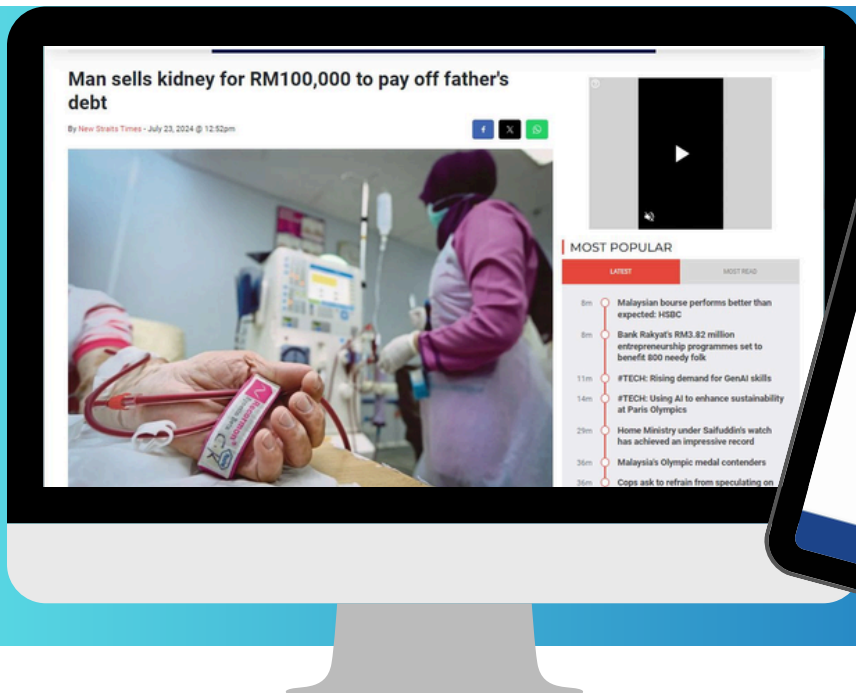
Man sells kidney for RM100,000 to pay off father's debt

By New Straits Times - July 23, 2024 @ 12:52pm

MOST POPULAR

LATEST

MOST READ

8m Malaysian bourse performs better than expected: HSBC

8m Bank Rakyat's RM3.82 million entrepreneurship programmes set to benefit 800 needy folk

11m #TECH: Rising demand for GenAI skills

14m #TECH: Using AI to enhance sustainability at Paris Olympics

29m Home Ministry under Saifuddin's watch has achieved an impressive record

36m Malaysia's Olympic medal contenders

36m Cops ask to refrain from speculating on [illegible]